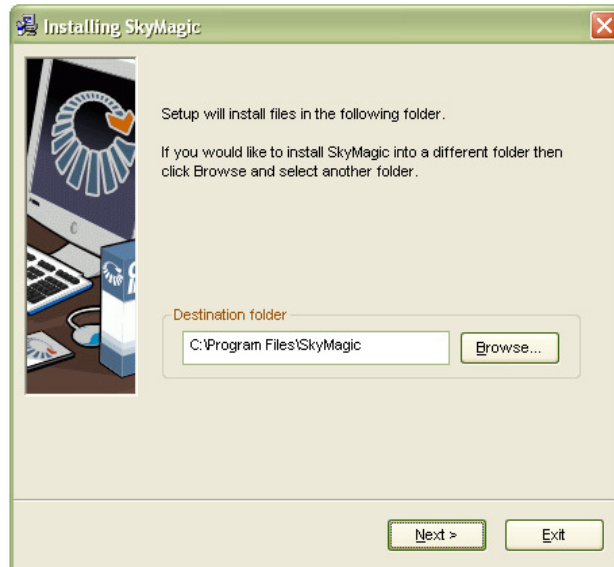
Installing SkyMagic

Setup will install files in the following folder.

If you would like to install SkyMagic into a different folder then click Browse and select another folder.

Destination folder

C:\Program Files\SkyMagic

Browse...

Next >

Exit